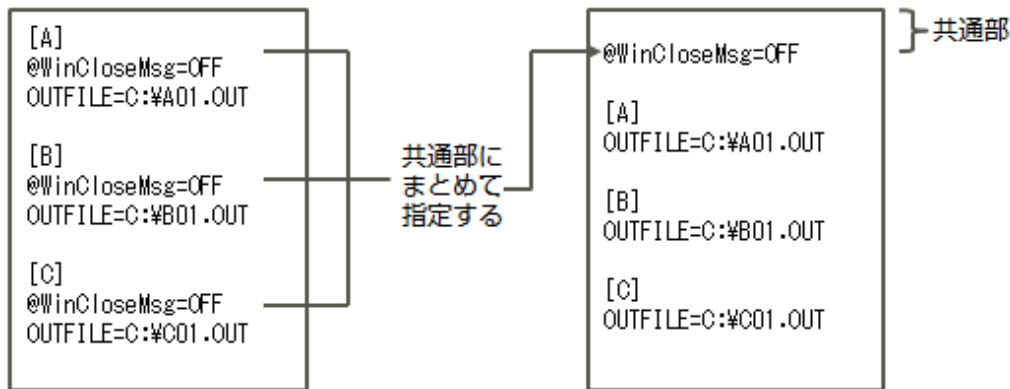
[A]
@WinCloseMsg=OFF
OUTFILE=C:¥A01.OUT

[B]
@WinCloseMsg=OFF
OUTFILE=C:¥B01.OUT

[C]
@WinCloseMsg=OFF
OUTFILE=C:¥C01.OUT

共通部にまとめて指定する

共通部

@WinCloseMsg=OFF

[A]
OUTFILE=C:¥A01.OUT

[B]
OUTFILE=C:¥B01.OUT

[C]
OUTFILE=C:¥C01.OUT